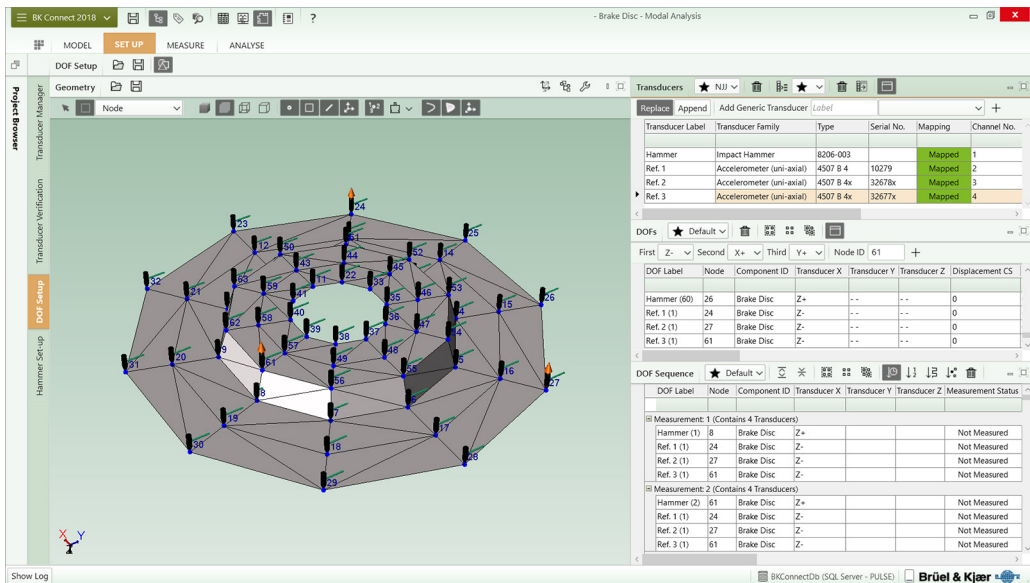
BK Connect 2018

- Brake Disc - Modal Analysis

MODEL SET UP MEASURE ANALYSE

DOF Setup

Project Browser

Transducer Manager

Transducer Verification

DOF Setup

Hammer Set-up

Geometry

Node

23 12 50 43 44 51 45 52 14 25 24 32 21 63 59 11 22 33 35 46 53 15 26 58 41 40 36 62 39 38 37 48 47 54 57 9 20 61 49 55 16 27 31 56 8 7 6 19 17 30 18 28 29

X Y Z

Transducers NJJ

Replace Append Add Generic Transducer Label

| Transducer Label | Transducer Family | Type | Serial No. | Mapping | Channel No. |
|---|---|---|---|---|---|
| Hammer | Impact Hammer | 8206-003 | | Mapped | 1 |
| Ref. 1 | Accelerometer (uni-axial) | 4507 B 4 | 10279 | Mapped | 2 |
| Ref. 2 | Accelerometer (uni-axial) | 4507 B 4x | 32678x | Mapped | 3 |
| Ref. 3 | Accelerometer (uni-axial) | 4507 B 4x | 32677x | Mapped | 4 |

DOFs Default

First Z- Second X+ Third Y+ Node ID 61

| DOF Label | Node | Component ID | Transducer X | Transducer Y | Transducer Z | Displacement CS |
|---|---|---|---|---|---|---|
| Hammer (60) | 26 | Brake Disc | Z+ | - - | - - | 0 |
| Ref. 1 (1) | 24 | Brake Disc | Z- | - - | - - | 0 |
| Ref. 2 (1) | 27 | Brake Disc | Z- | - - | - - | 0 |
| Ref. 3 (1) | 61 | Brake Disc | Z- | - - | - - | 0 |

DOF Sequence Default

| DOF Label | Node | Component ID | Transducer X | Transducer Y | Transducer Z | Measurement Status |
|---|---|---|---|---|---|---|
| Measurement: 1 (Contains 4 Transducers) | | | | | | |
| Hammer (1) | 8 | Brake Disc | Z+ | | | Not Measured |
| Ref. 1 (1) | 24 | Brake Disc | Z- | | | Not Measured |
| Ref. 2 (1) | 27 | Brake Disc | Z- | | | Not Measured |
| Ref. 3 (1) | 61 | Brake Disc | Z- | | | Not Measured |
| Measurement: 2 (Contains 4 Transducers) | | | | | | |
| Hammer (2) | 61 | Brake Disc | Z+ | | | Not Measured |
| Ref. 1 (1) | 24 | Brake Disc | Z- | | | Not Measured |
| Ref. 2 (1) | 27 | Brake Disc | Z- | | | Not Measured |
| Ref. 3 (1) | 61 | Brake Disc | Z- | | | Not Measured |

Show Log

BKConnectDb (SQL Server - PULSE)

Brüel & Kjær